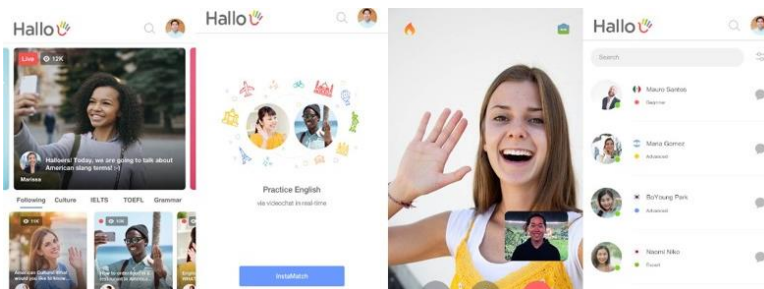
Hallo

Live 12K

Halloers! Today, we are going to talk about American slang terms! |×|

Marissa

Following Culture IELTS TOEFL Grammar

11K

12K

American Culture! What are ... to know

How to ...

Engli...

Hallo

Practice English

via videochat in real-time

InstaMatch

Hallo

Search

Mauro Santos

Beginner

Maria Gomez

Advanced

BoYoung Park

Advanced

Naomi Niko

Fluent